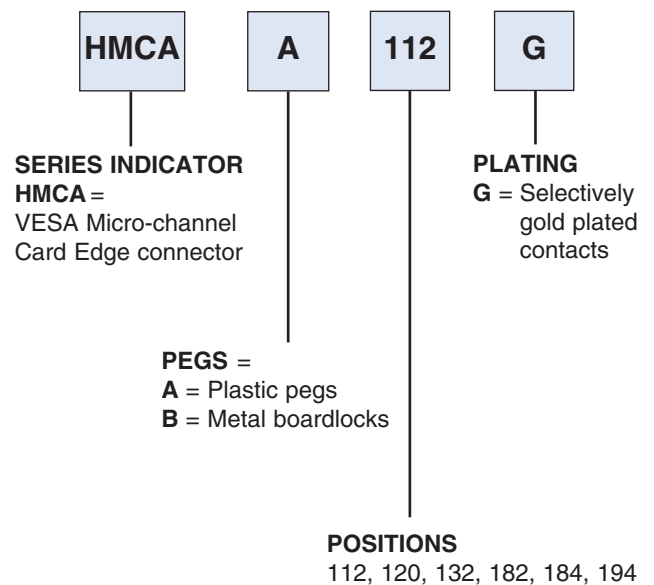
HMCA A 112 G

SERIES INDICATOR
HMCA =
VESA Micro-channel Card Edge connector

PLATING
G = Selectively gold plated contacts

PEGS =
A = Plastic pegs
B = Metal boardlocks

POSITIONS
112, 120, 132, 182, 184, 194